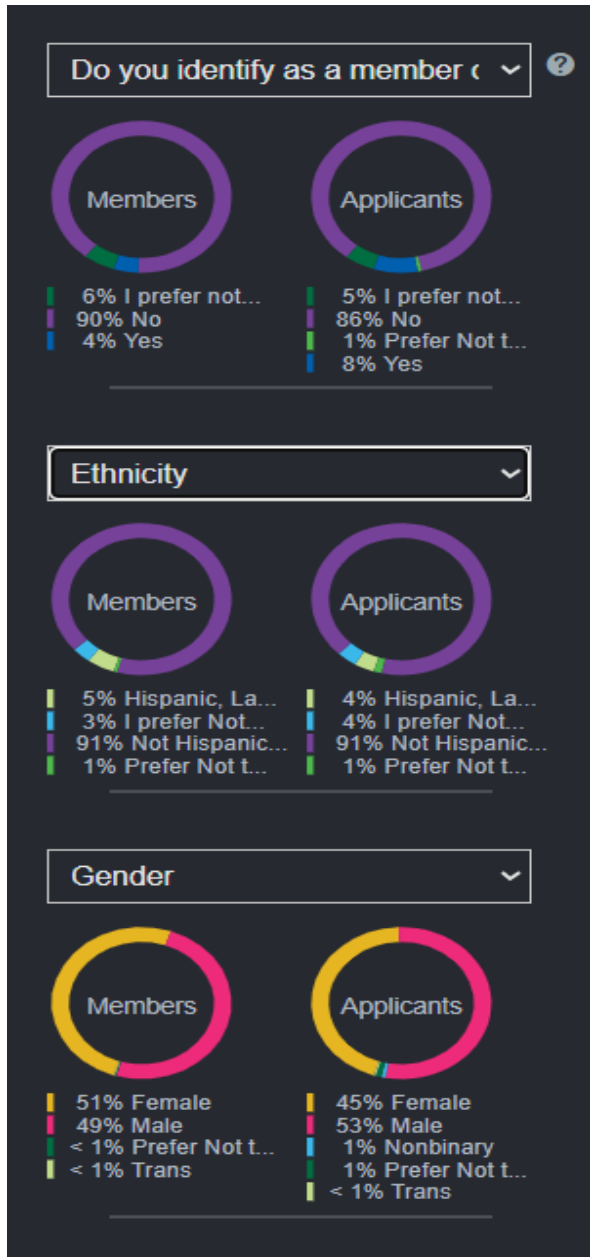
Do you identify as a member ‹

?

Members

Applicants

6% I prefer not...
90% No
4% Yes

5% I prefer not...
86% No
1% Prefer Not t...
8% Yes

Ethnicity

Members

Applicants

5% Hispanic, La...
3% I prefer Not...
91% Not Hispanic...
1% Prefer Not t...

4% Hispanic, La...
4% I prefer Not...
91% Not Hispanic...
1% Prefer Not t...

Gender

Members

Applicants

51% Female
49% Male
< 1% Prefer Not t...
< 1% Trans

45% Female
53% Male
1% Nonbinary
1% Prefer Not t...
< 1% Trans